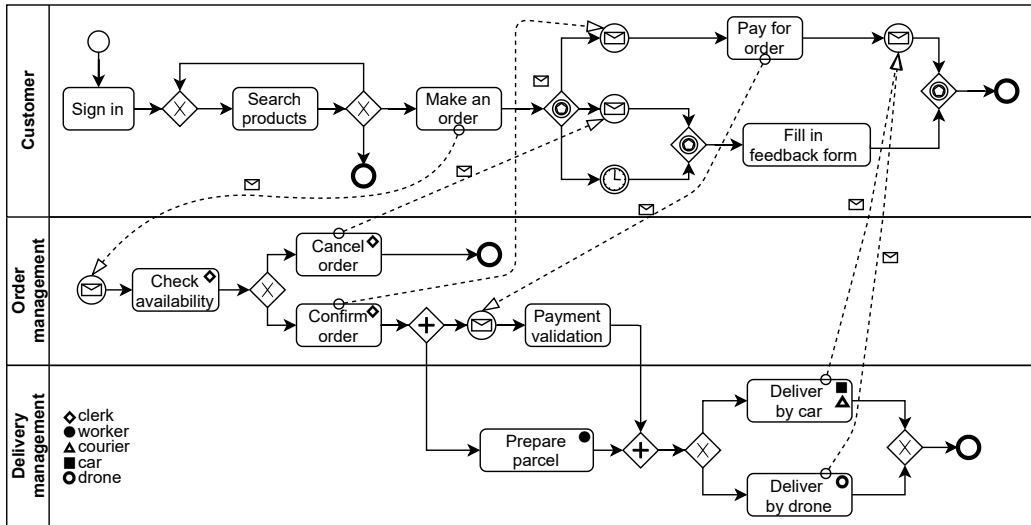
Customer

Sign in

Search products

Make an order

Pay for order

Fill in feedback form

Order management

Check availability

Cancel order

Confirm order

Payment validation

Delivery management

clerk
worker
courier
car
drone

Prepare parcel

Deliver by car

Deliver by drone